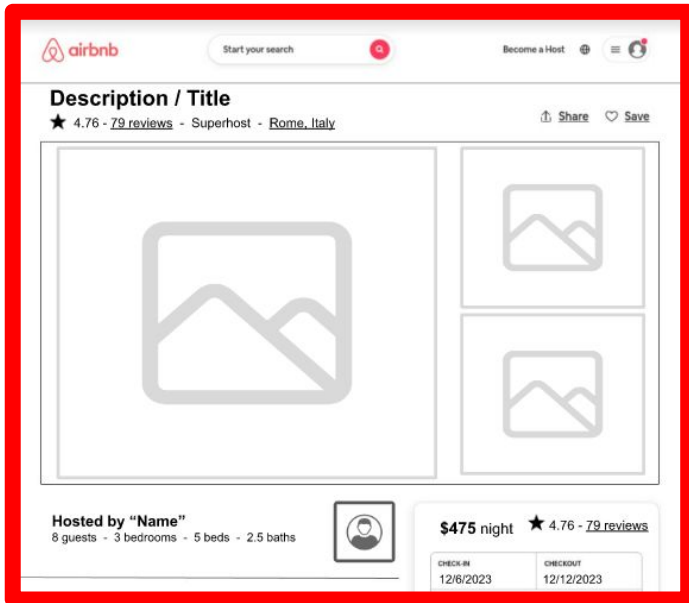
airbnb

Start your search

Become a Host

Description / Title

★ 4.76 - 79 reviews - Superhost - Rome, Italy

Share Save

Hosted by “Name”

8 guests - 3 bedrooms - 5 beds - 2.5 baths

$475 night

★ 4.76 - 79 reviews

| CHECK-IN | CHECKOUT |
|---|---|
| 12/6/2023 | 12/12/2023 |